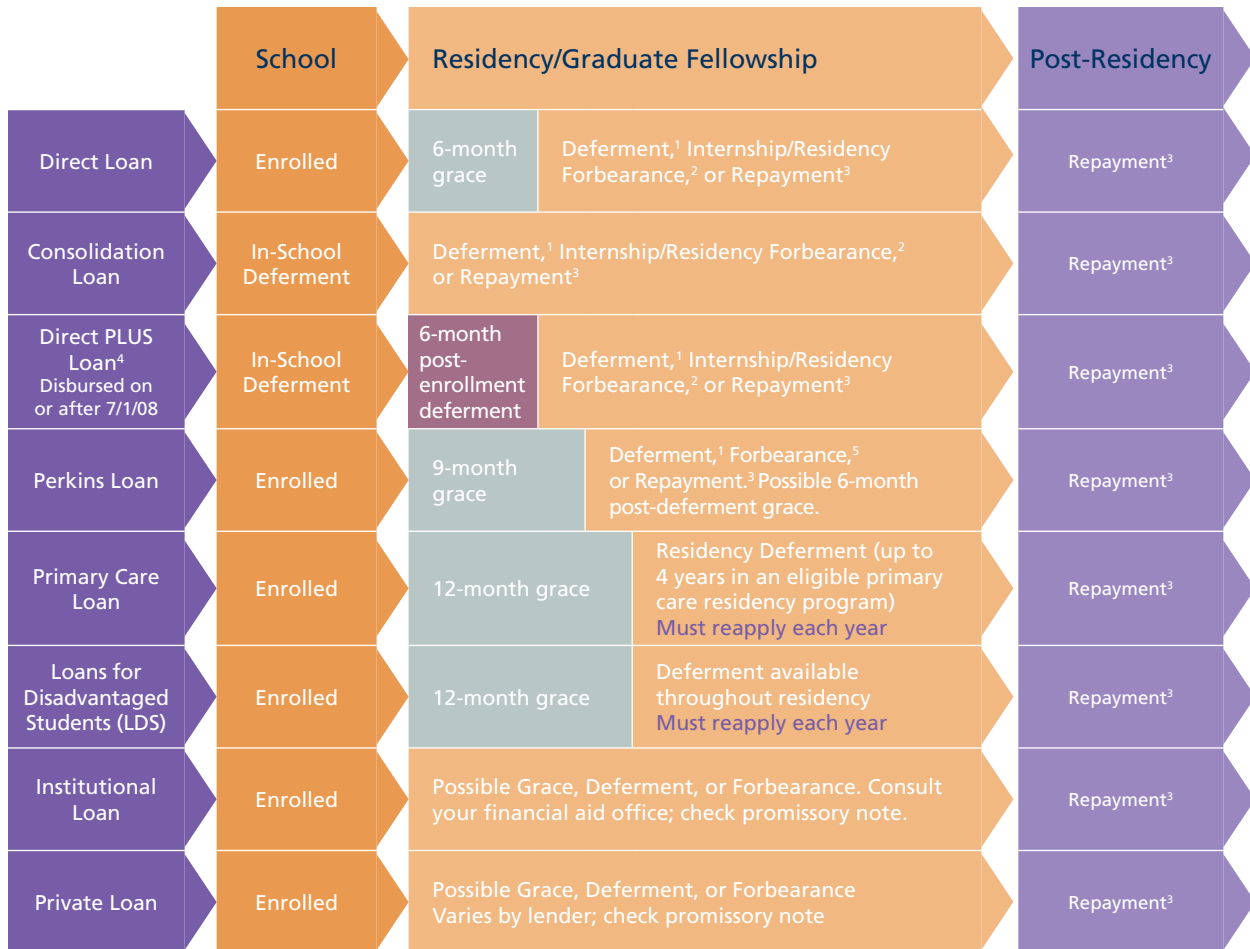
| | School | Residency/Graduate Fellowship | | Post-Residency |
|---|---|---|---|---|
| Direct Loan | Enrolled | 6-month grace | Deferment,$^1$ Internship/Residency Forbearance,$^2$ or Repayment$^3$ | Repayment$^3$ |
| Consolidation Loan | In-School Deferment | Deferment,$^1$ Internship/Residency Forbearance,$^2$ or Repayment$^3$ | | Repayment$^3$ |
| Direct PLUS Loan$^4$ Disbursed on or after 7/1/08 | In-School Deferment | 6-month post-enrollment deferment | Deferment,$^1$ Internship/Residency Forbearance,$^2$ or Repayment$^3$ | Repayment$^3$ |
| Perkins Loan | Enrolled | 9-month grace | Deferment,$^1$ Forbearance,$^5$ or Repayment.$^3$ Possible 6-month post-deferment grace. | Repayment$^3$ |
| Primary Care Loan | Enrolled | 12-month grace | Residency Deferment (up to 4 years in an eligible primary care residency program) Must reapply each year | Repayment$^3$ |
| Loans for Disadvantaged Students (LDS) | Enrolled | 12-month grace | Deferment available throughout residency Must reapply each year | Repayment$^3$ |
| Institutional Loan | Enrolled | Possible Grace, Deferment, or Forbearance. Consult your financial aid office; check promissory note. | | Repayment$^3$ |
| Private Loan | Enrolled | Possible Grace, Deferment, or Forbearance Varies by lender; check promissory note | | Repayment$^3$ |